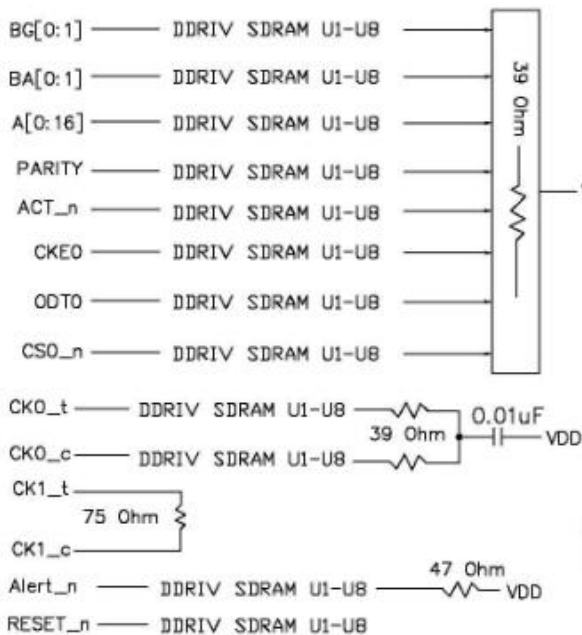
BG[0:1] DDRIV SDRAM U1-U8

BA[0:1] DDRIV SDRAM U1-U8

A[0:16] DDRIV SDRAM U1-U8

PARITY DDRIV SDRAM U1-U8

ACT_n DDRIV SDRAM U1-U8

CKE0 DDRIV SDRAM U1-U8

ODT0 DDRIV SDRAM U1-U8

CS0_n DDRIV SDRAM U1-U8

39 Ohm

CK0_t DDRIV SDRAM U1-U8

0.01uF

39 Ohm

VDD

CK0_c DDRIV SDRAM U1-U8

CK1_t

75 Ohm

CK1_c

Alert_n DDRIV SDRAM U1-U8

47 Ohm

VDD

RESET_n DDRIV SDRAM U1-U8